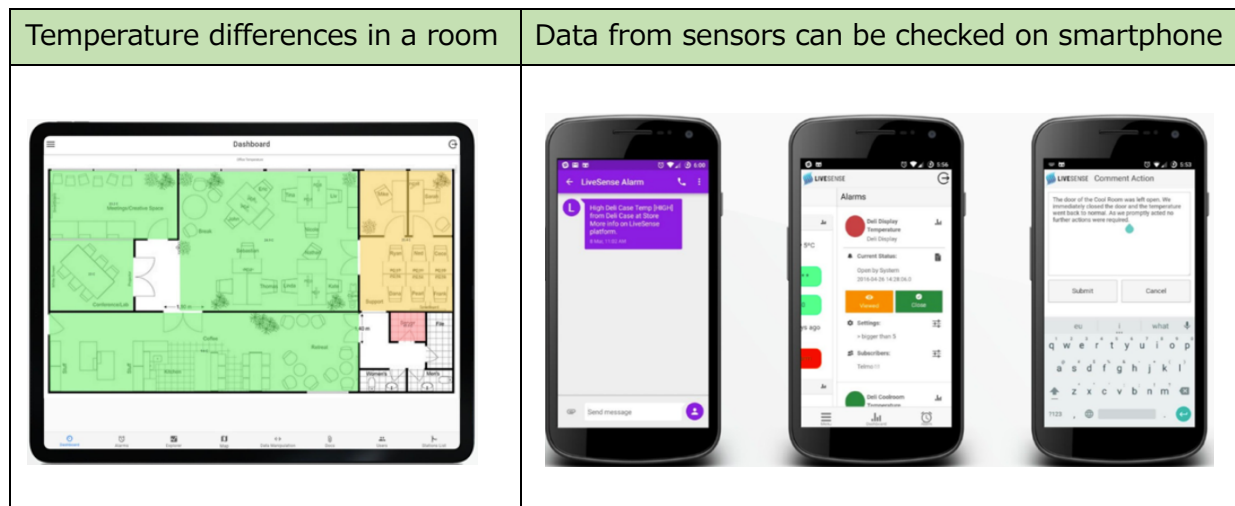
| Temperature differences in a room | Data from sensors can be checked on smartphone |
|---|---|
| Dashboard<br>Meetings/Creative Space<br>Break<br>Conference Lab<br>Support<br>Coffee<br>Kitchen<br>Women's<br>Men's<br>Dashboard Alarms Explorer Bags Data Manipulation Store Users Stations List | LiveSense Alarm<br>L<br>High Deli Case Temp [HIGH] from Deli Case at Store More info on LiveSense platform.<br>Send message<br>LIVESENSE<br>Alarms<br>Deli Display Temperature<br>Deli Display<br>Current Status:<br>Open by System<br>Viewed<br>Close<br>Settings:<br>> bigger than 5<br>Subscribers:<br>Deli Coolroom Temperature<br>5°C<br>ys ago<br>LIVESENSE Comment Action<br>The door of the Cool Room was left open. We immediately closed the door and the temperature went back to normal. As we promptly acted no further actions were required.<br>Submit<br>Cancel<br>q w e r t y u i o p<br>a s d f g h j k l<br>z x c v b n m |